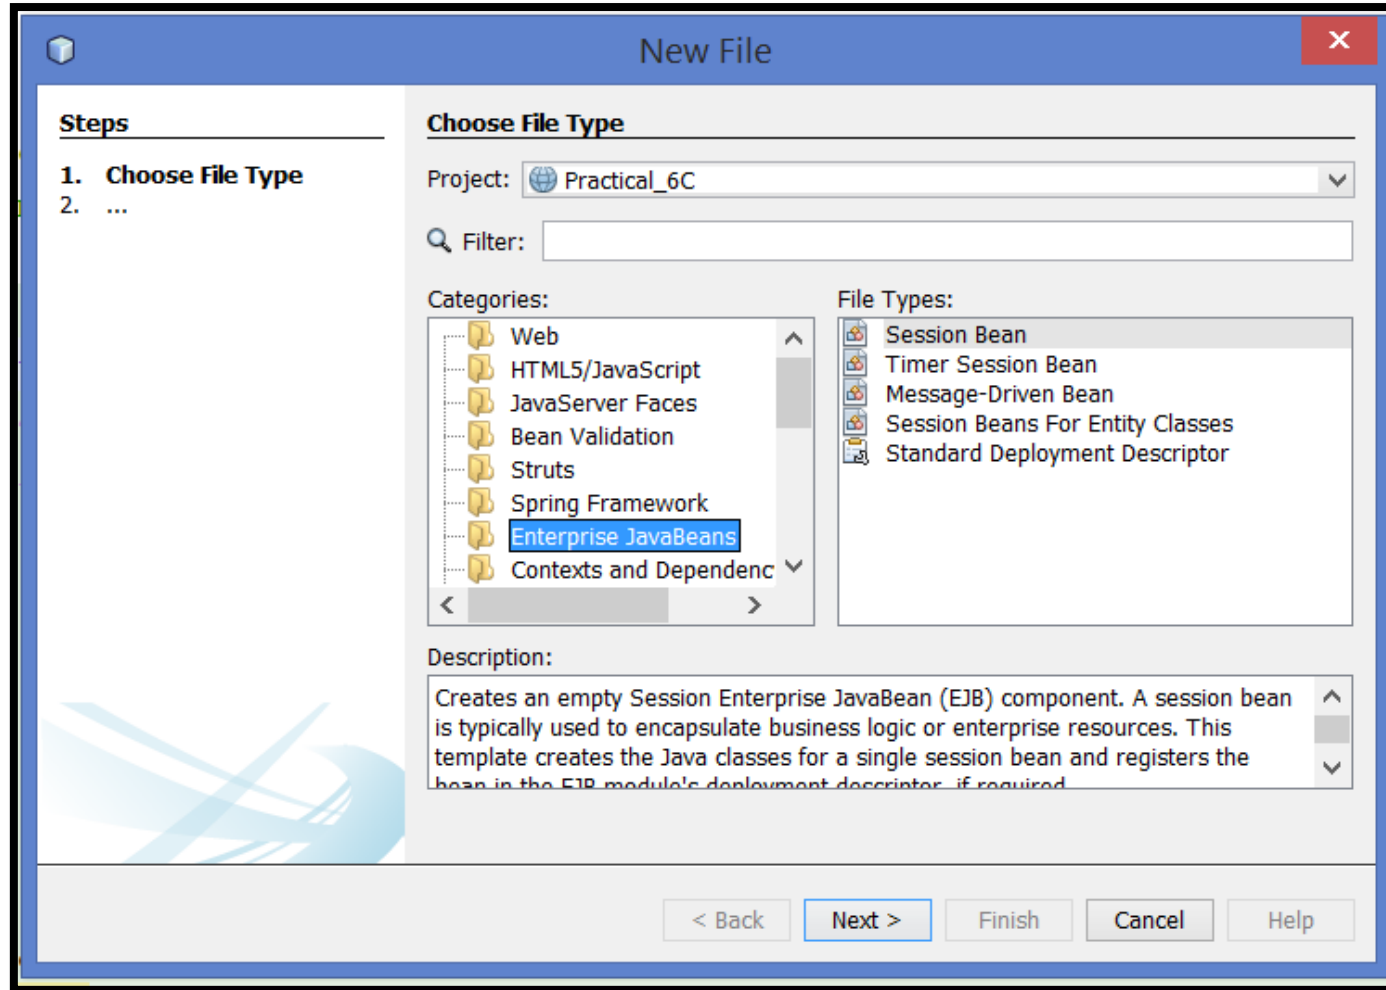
New File

Steps

1. Choose File Type
2. ...

Choose File Type

Project: Practical_6C

Filter:

Categories:

Web
HTML5/JavaScript
JavaServer Faces
Bean Validation
Struts
Spring Framework
Enterprise JavaBeans
Contexts and Dependenc

File Types:

Session Bean
Timer Session Bean
Message-Driven Bean
Session Beans For Entity Classes
Standard Deployment Descriptor

Description:

Creates an empty Session Enterprise JavaBean (EJB) component. A session bean is typically used to encapsulate business logic or enterprise resources. This template creates the Java classes for a single session bean and registers the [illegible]

< Back Next > Finish Cancel Help